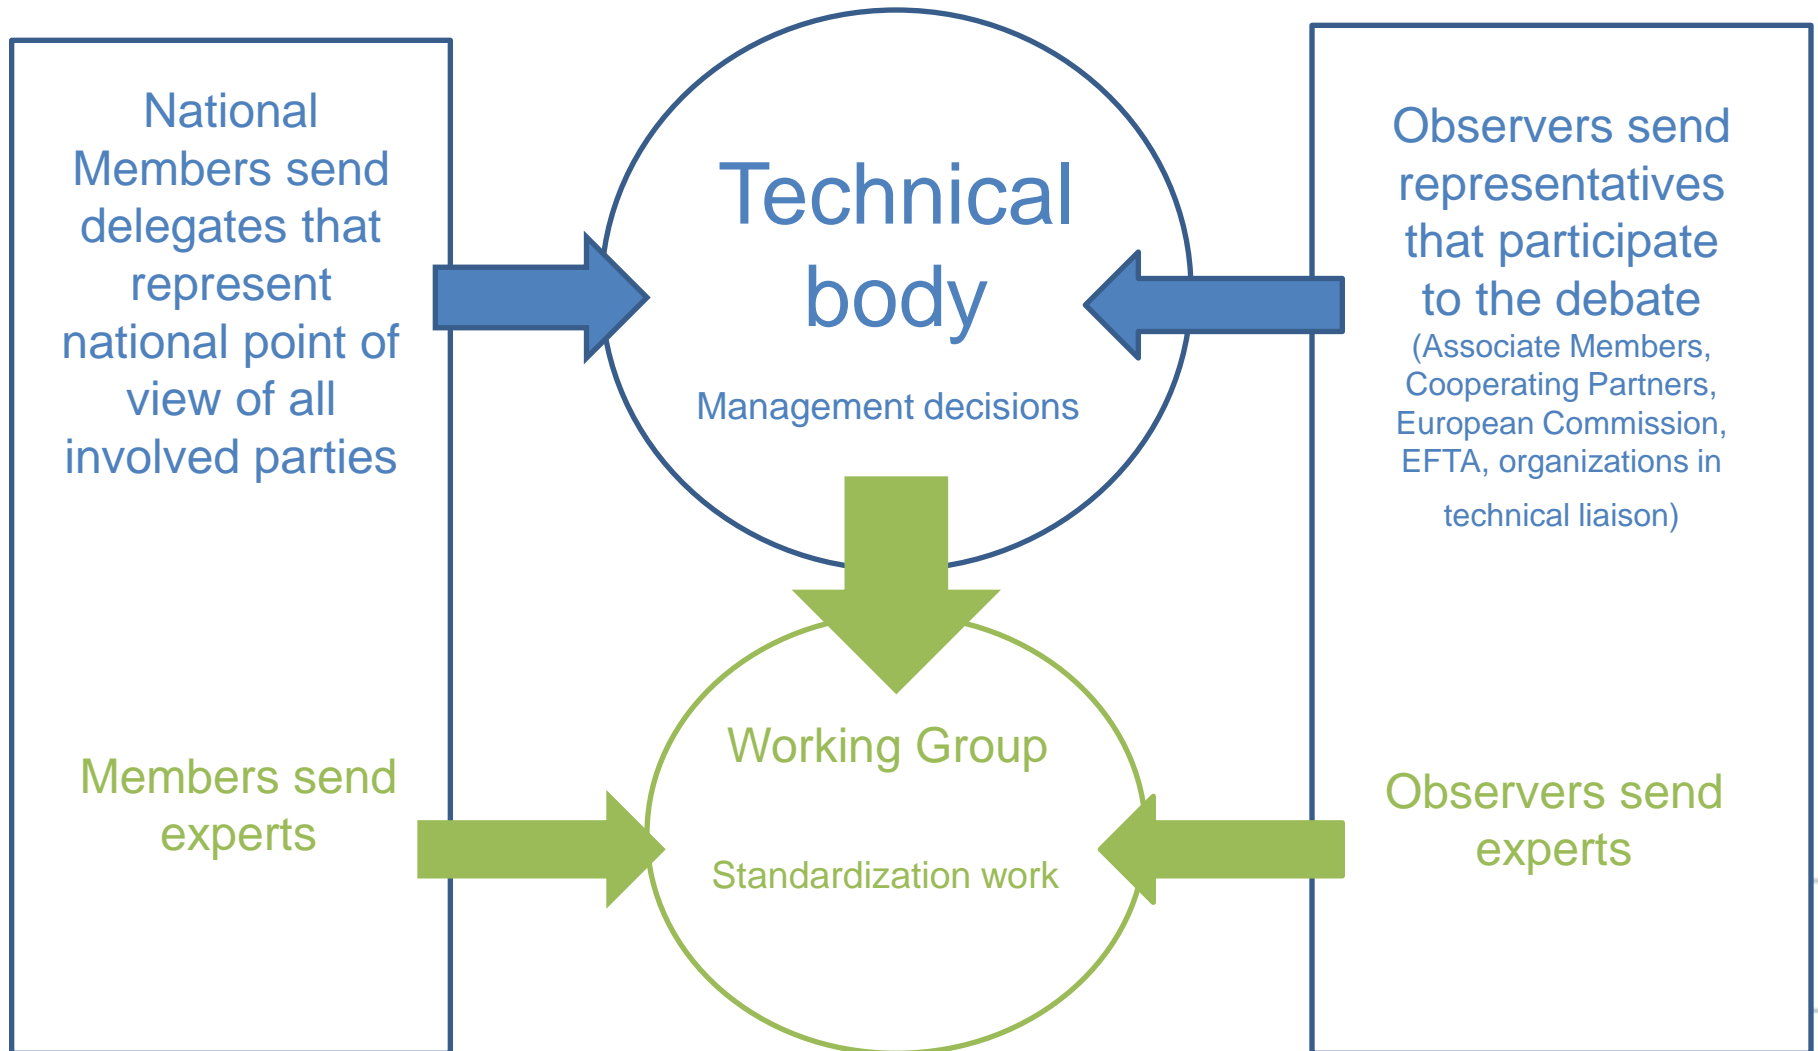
National Members send delegates that represent national point of view of all involved parties

Technical body

Management decisions

Observers send representatives that participate to the debate (Associate Members, Cooperating Partners, European Commission, EFTA, organizations in technical liaison)

Members send experts

Working Group

Standardization work

Observers send experts